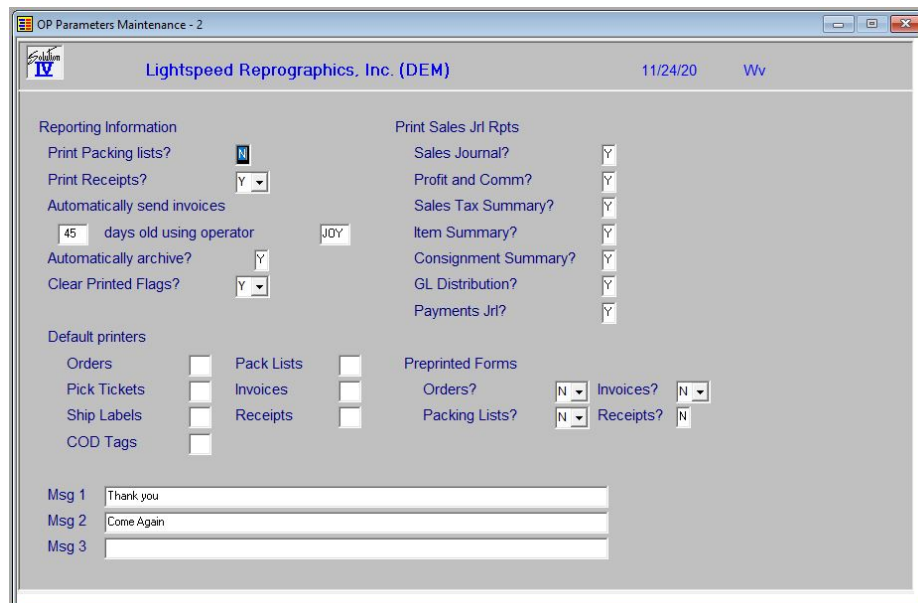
OP Parameters Maintenance - 2

Solution IV

Lightspeed Reprographics, Inc. (DEM)

11/24/20

Wv

Reporting Information

Print Packing lists? N

Print Receipts? Y

Automatically send invoices

45 days old using operator JOY

Automatically archive? Y

Clear Printed Flags? Y

Print Sales Jrl Rpts

Sales Journal? Y

Profit and Comm? Y

Sales Tax Summary? Y

Item Summary? Y

Consignment Summary? Y

GL Distribution? Y

Payments Jrl? Y

Default printers

Orders

Pick Tickets

Ship Labels

COD Tags

Pack Lists

Invoices

Receipts

Preprinted Forms

Orders? N

Invoices? N

Packing Lists? N

Receipts? N

Msg 1 Thank you

Msg 2 Come Again

Msg 3